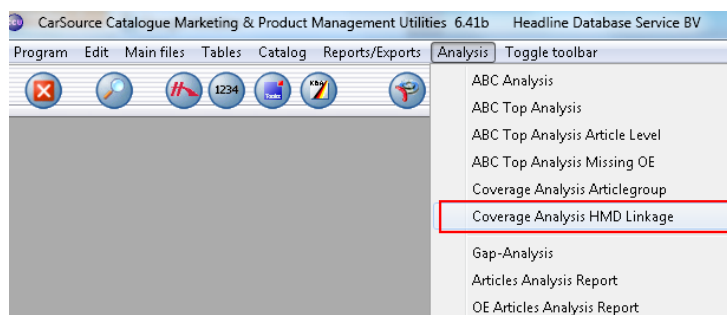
CarSource Catalogue Marketing & Product Management Utilities 6.41b Headline Database Service BV

Program Edit Main files Tables Catalog Reports/Exports Analysis Toggle toolbar

1234

ABC Analysis
ABC Top Analysis
ABC Top Analysis Article Level
ABC Top Analysis Missing OE
Coverage Analysis Articlegroup
Coverage Analysis HMD Linkage
Gap-Analysis
Articles Analysis Report
OE Articles Analysis Report